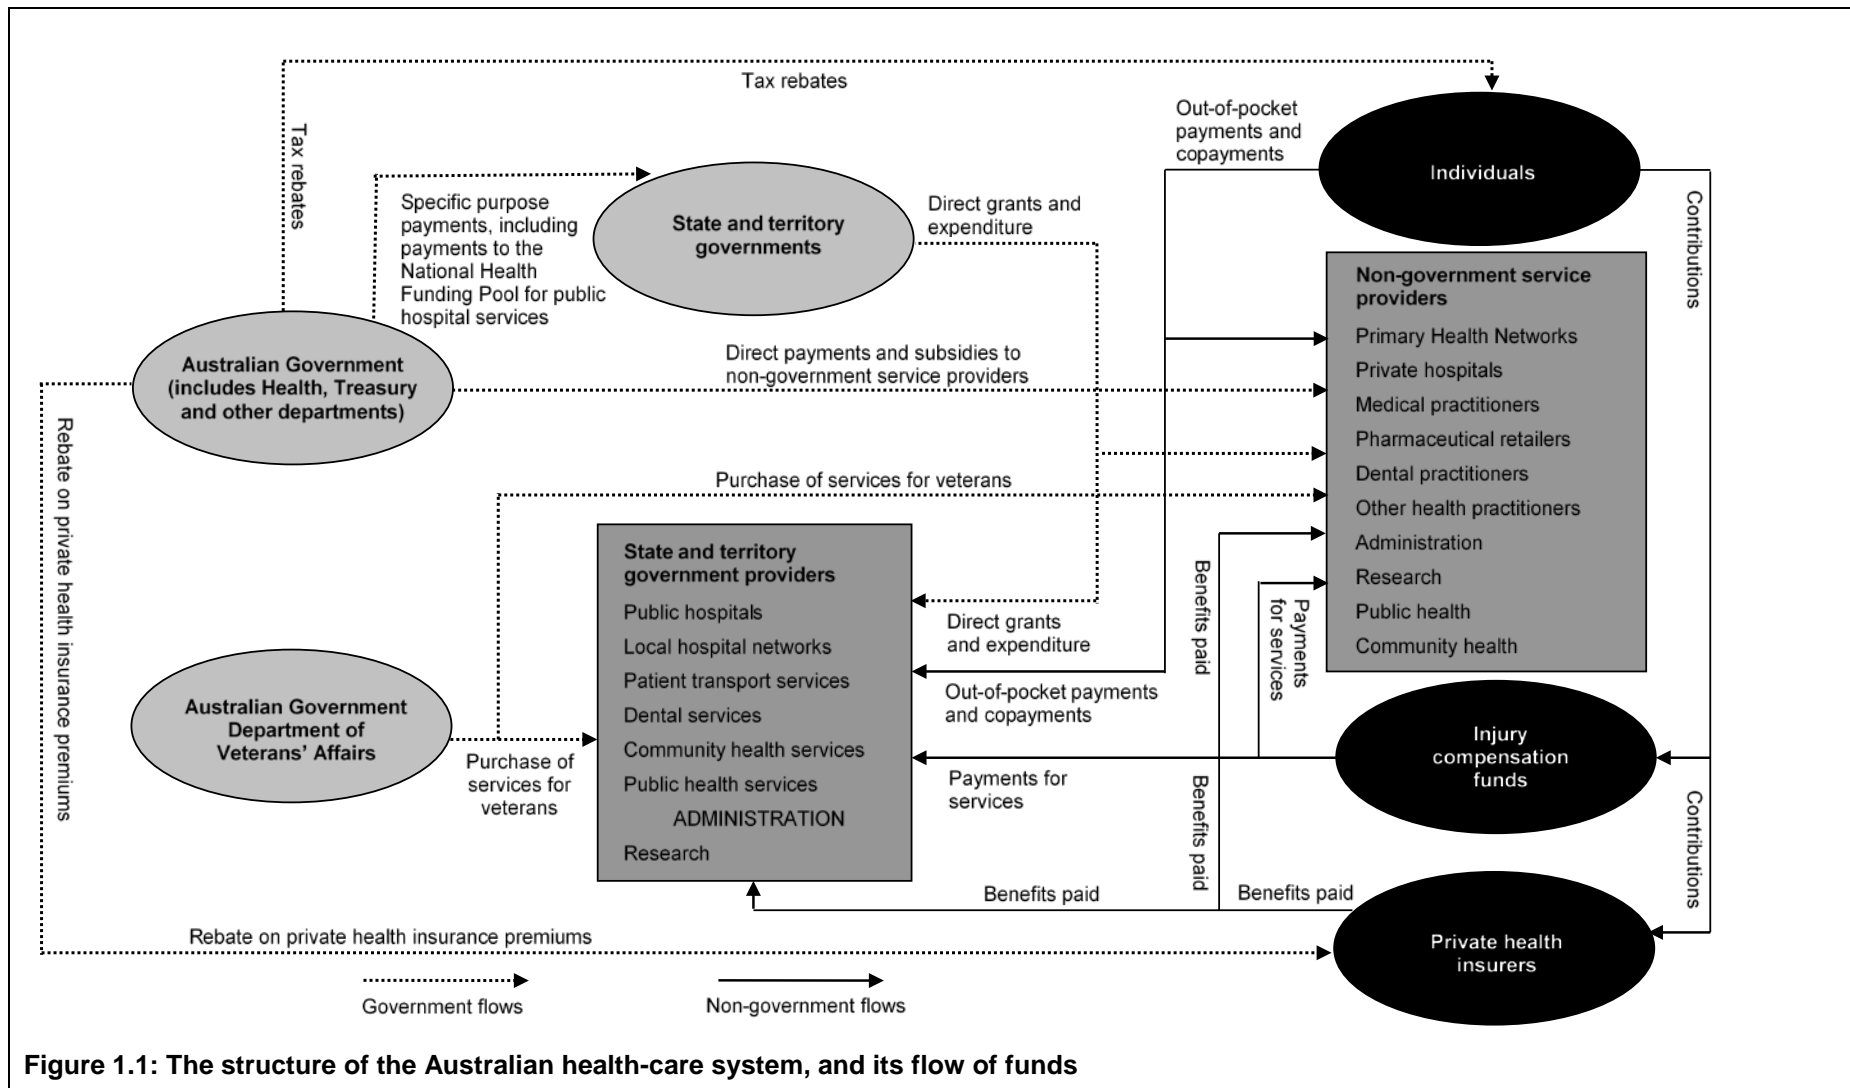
Tax rebates

Tax rebates

Out-of-pocket payments and copayments

Individuals

Contributions

Specific purpose payments, including payments to the National Health Funding Pool for public hospital services

State and territory governments

Direct grants and expenditure

Non-government service providers
Primary Health Networks
Private hospitals
Medical practitioners
Pharmaceutical retailers
Dental practitioners
Other health practitioners
Administration
Research
Public health
Community health

Australian Government (includes Health, Treasury and other departments)

Direct payments and subsidies to non-government service providers

Rebate on private health insurance premiums

Purchase of services for veterans

State and territory government providers
Public hospitals
Local hospital networks
Patient transport services
Dental services
Community health services
Public health services
ADMINISTRATION
Research

Direct grants and expenditure

Benefits paid

Payments for services

Out-of-pocket payments and copayments

Australian Government Department of Veterans' Affairs

Purchase of services for veterans

Injury compensation funds

Payments for services

Benefits paid

Contributions

Benefits paid

Benefits paid

Private health insurers

Rebate on private health insurance premiums

Government flows

Non-government flows

Figure 1.1: The structure of the Australian health-care system, and its flow of funds